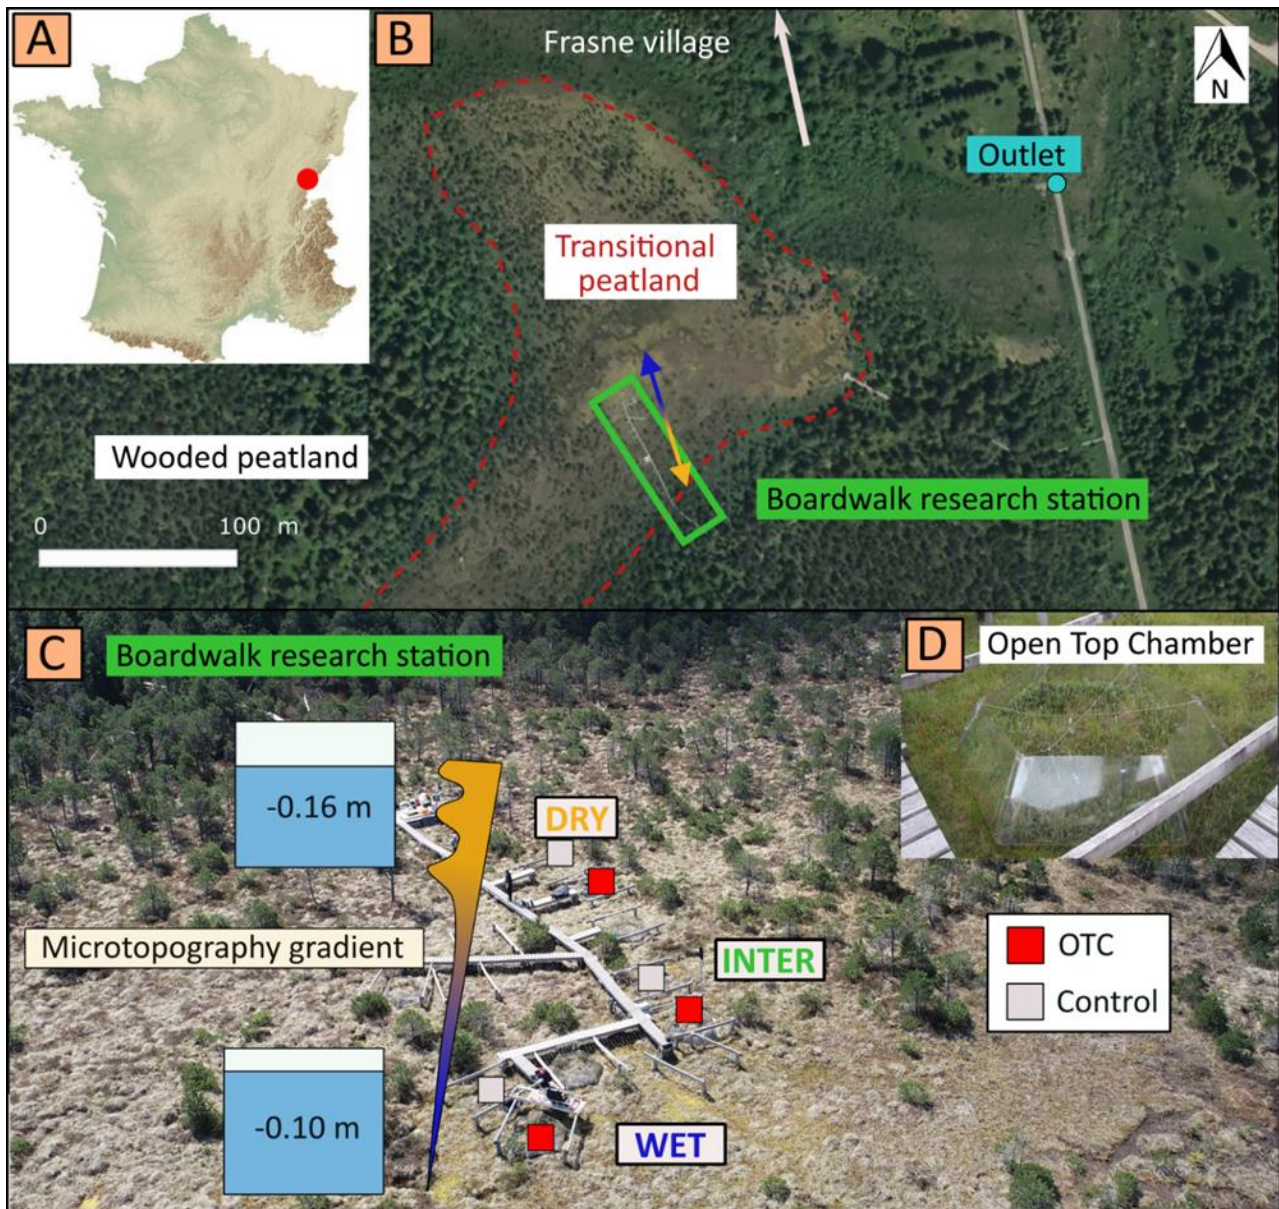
A

B

Frasne village

N

Outlet

Transitional peatland

Wooded peatland

0 100 m

Boardwalk research station

C

Boardwalk research station

D

Open Top Chamber

-0.16 m

DRY

Microtopography gradient

INTER

OTC

Control

-0.10 m

WET